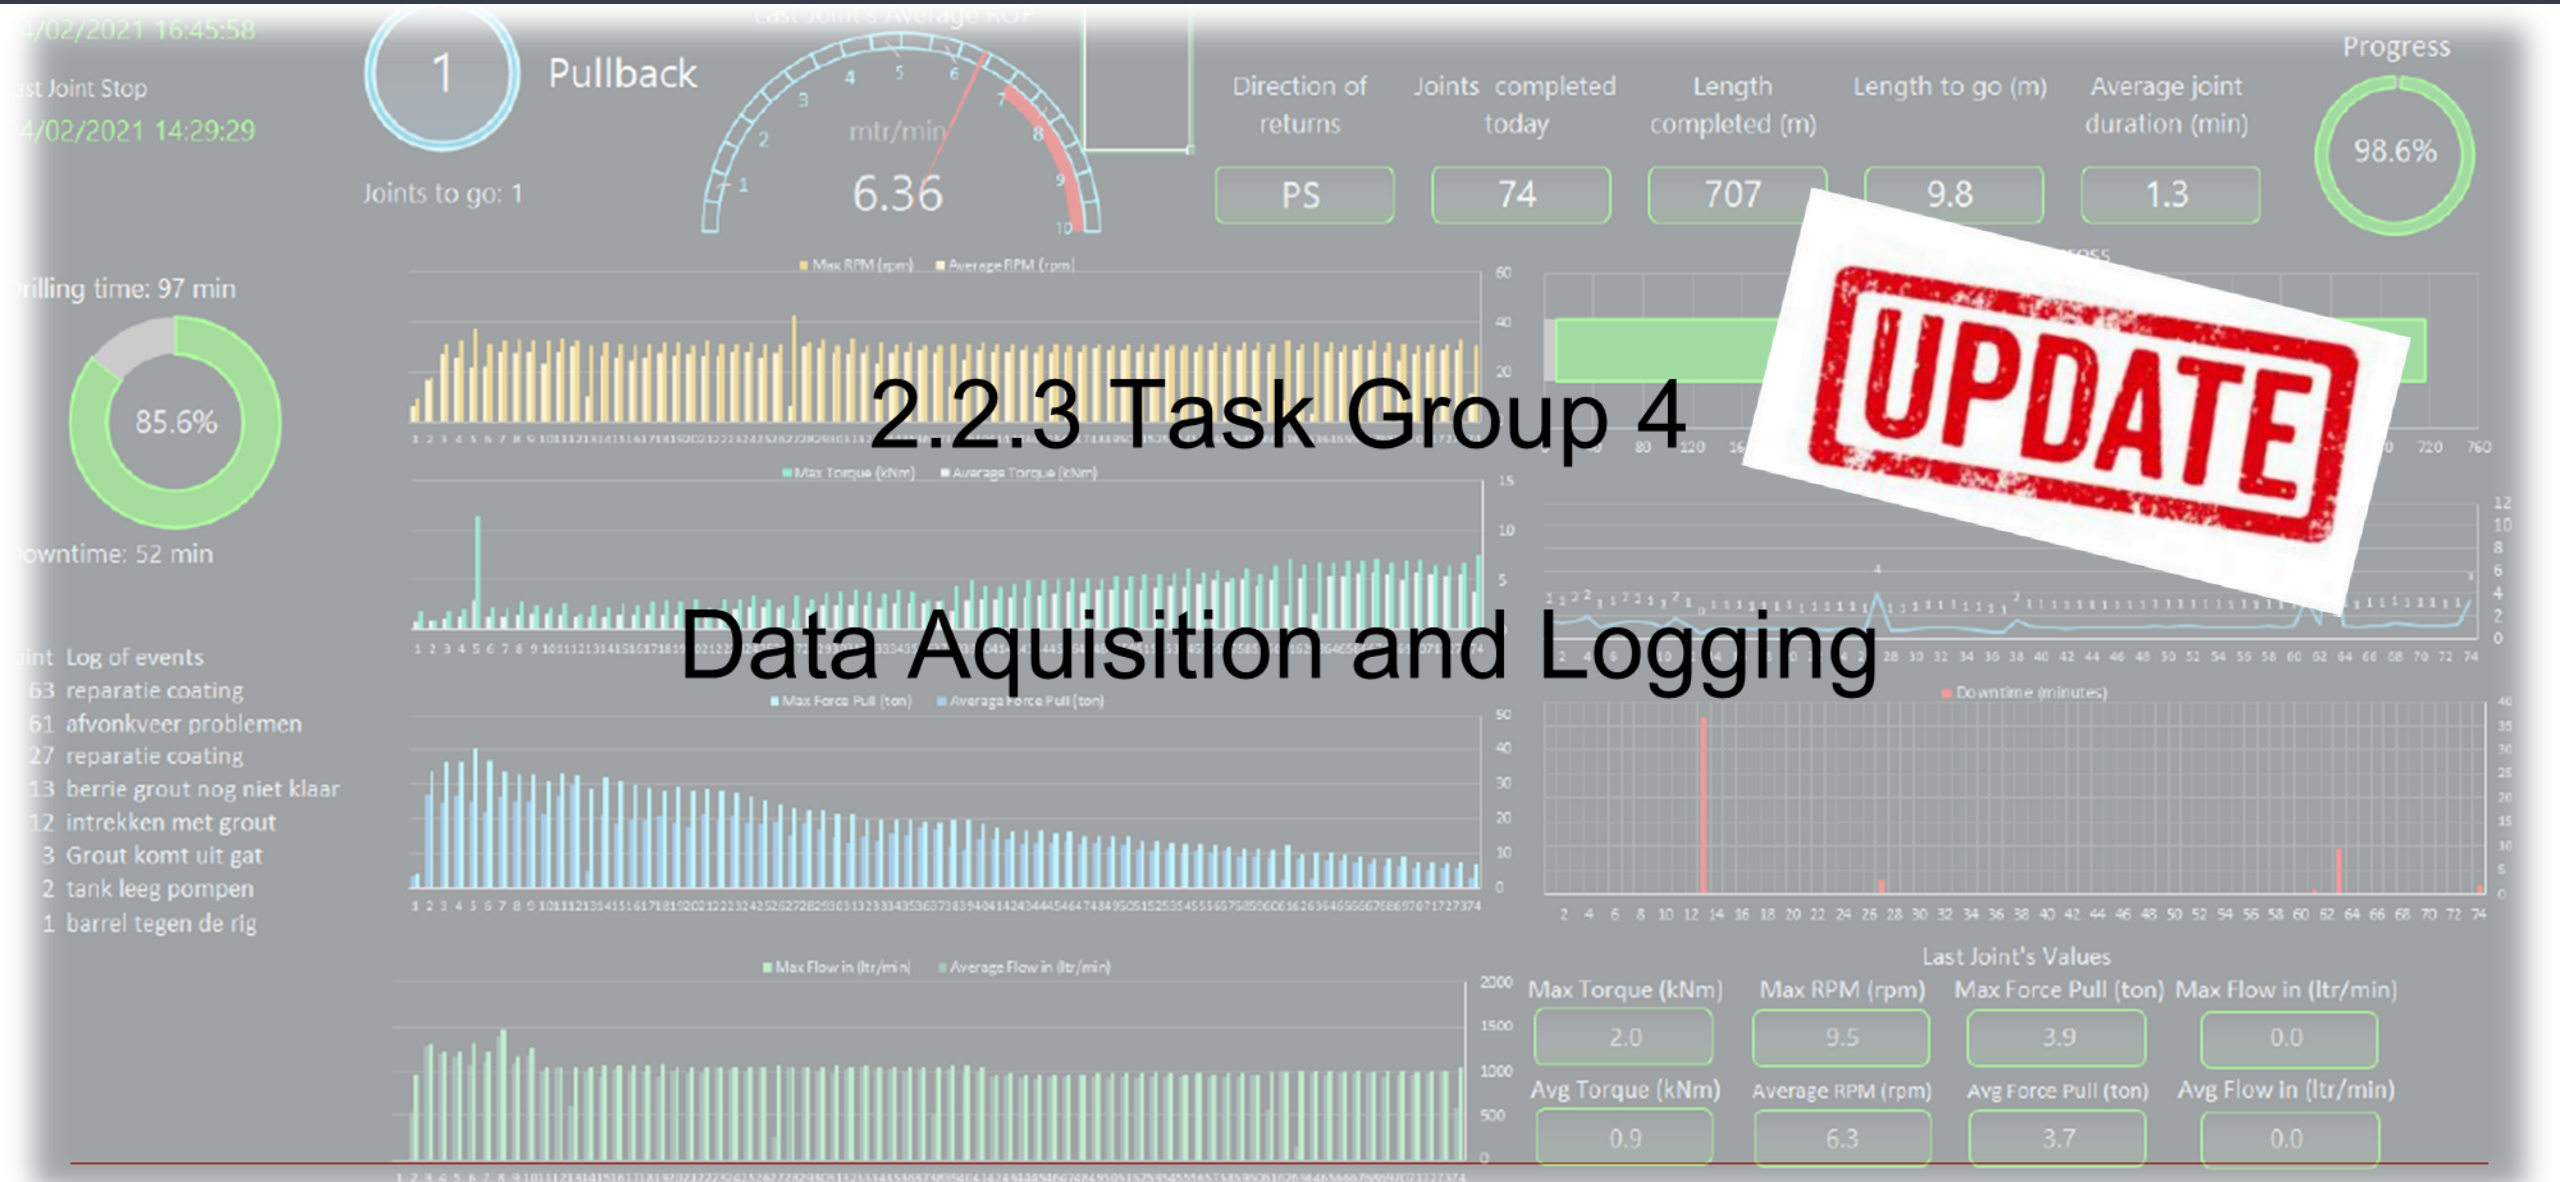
2.2.3 Task Group 4

Data Aquisition and Logging

UPDATE

4/02/2021 16:45:58

st Joint Stop

4/02/2021 14:29:29

1

Pullback

Joints to go: 1

mtr/min

6.36

Direction of returns

PS

Joints completed today

74

Length completed (m)

707

Length to go (m)

9.8

Average joint duration (min)

1.3

Progress

98.6%

Drilling time: 97 min

85.6%

owntime: 52 min

Max RPM (rpm) Average RPM (rpm)

Max Torque (kNm) Average Torque (kNm)

Max Force Pull (ton) Average Force Pull (ton)

Max Flow in (ltr/min) Average Flow in (ltr/min)

Downtime (minutes)

int Log of events
63 reparatie coating
61 afvonkveer problemen
27 reparatie coating
13 berrie grout nog niet klaar
12 intrekken met grout
3 Grout komt uit gat
2 tank leeg pompen
1 barrel tegen de rig

Last Joint's Values

| Max Torque (kNm) | Max RPM (rpm) | Max Force Pull (ton) | Max Flow in (ltr/min) |
|---|---|---|---|
| 2.0 | 9.5 | 3.9 | 0.0 |
| Avg Torque (kNm) | Average RPM (rpm) | Avg Force Pull (ton) | Avg Flow in (ltr/min) |
| 0.9 | 6.3 | 3.7 | 0.0 |